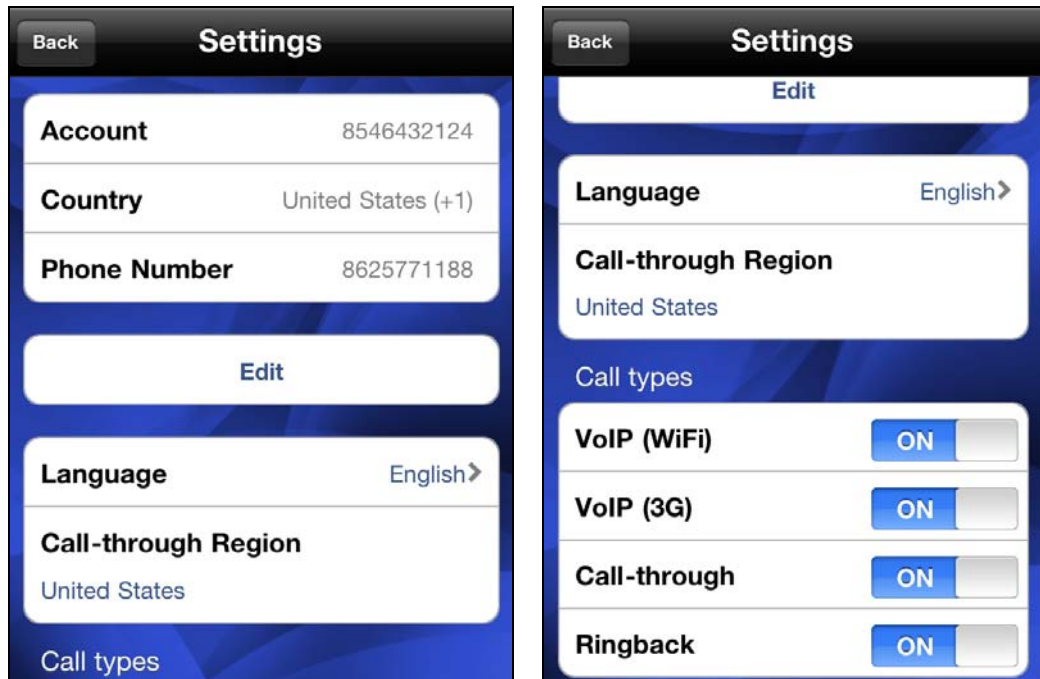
Back
Settings

Account 8546432124
Country United States (+1)
Phone Number 8625771188

Edit

Language English
Call-through Region
United States

Call types

Back
Settings

Edit

Language English
Call-through Region
United States

Call types

VoIP (WiFi) ON
VoIP (3G) ON
Call-through ON
Ringback ON